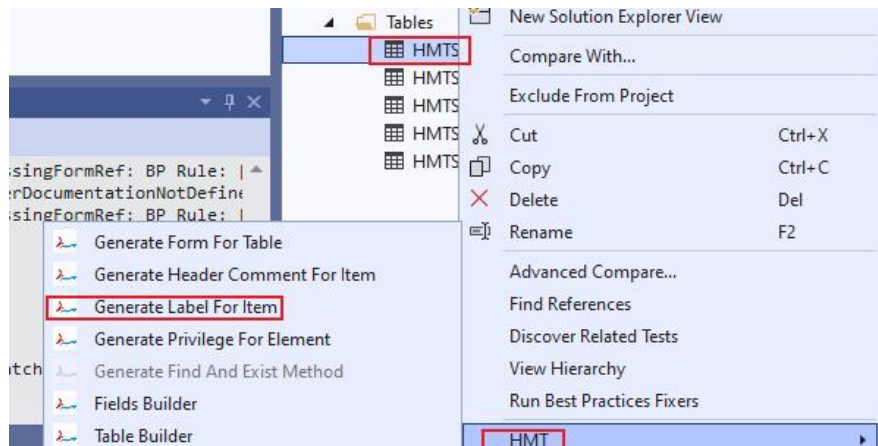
Tables
HMTS
HMTS
HMTS
HMTS
HMTS

New Solution Explorer View
Compare With...
Exclude From Project
Cut Ctrl+X
Copy Ctrl+C
Delete Del
Rename F2
Advanced Compare...
Find References
Discover Related Tests
View Hierarchy
Run Best Practices Fixers
HMT

sSingFormRef: BP Rule: |
erDocumentationNotDefine
sSingFormRef: BP Rule: |
itch

Generate Form For Table
Generate Header Comment For Item
Generate Label For Item
Generate Privilege For Element
Generate Find And Exist Method
Fields Builder
Table Builder